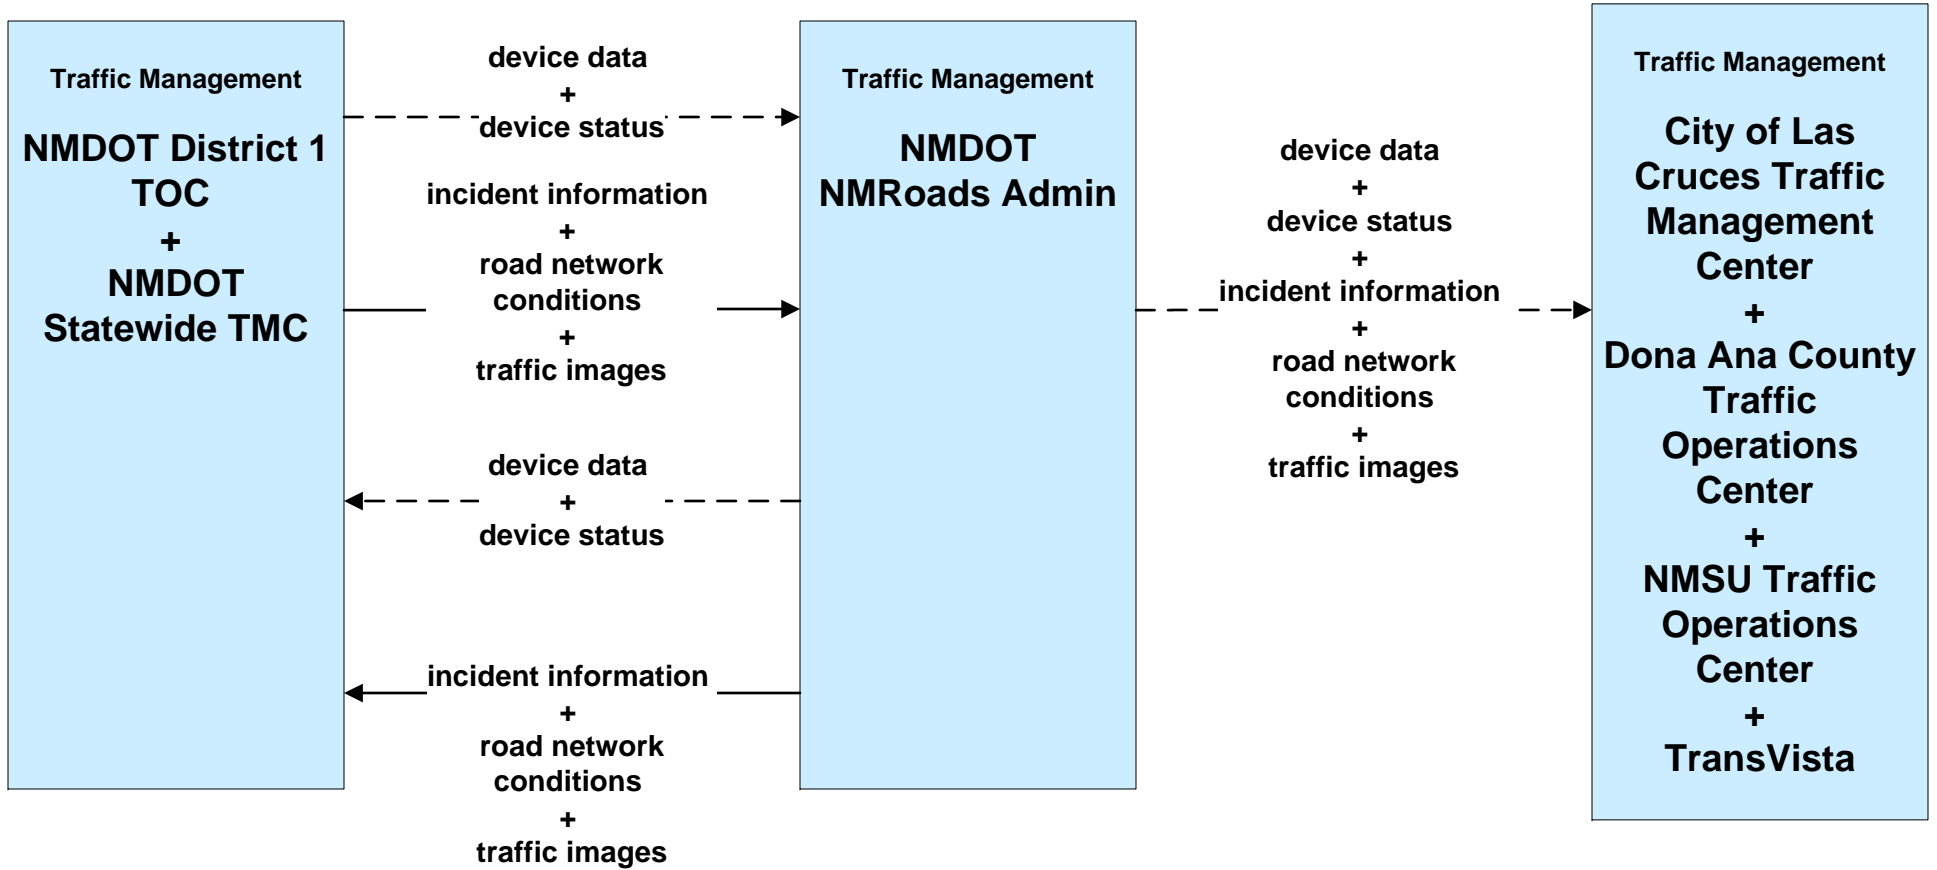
Traffic Management

NMDOT District 1 TOC
+
NMDOT Statewide TMC

device data
+
device status

incident information
+
road network conditions
+
traffic images

device data
+
device status

incident information
+
road network conditions
+
traffic images

Traffic Management

NMDOT NMRoads Admin

device data
+
device status
+
incident information
+
road network conditions
+
traffic images

Traffic Management

City of Las Cruces Traffic Management Center
+
Dona Ana County Traffic Operations Center
+
NMSU Traffic Operations Center
+
TransVista